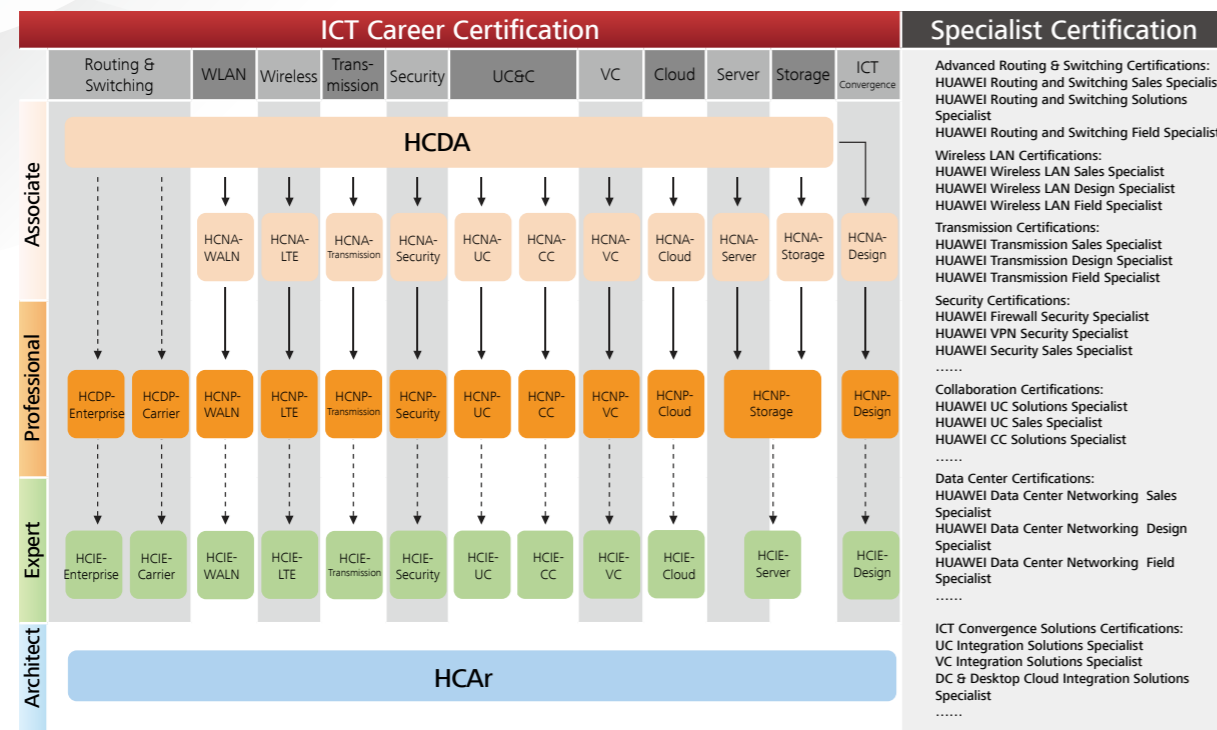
ICT Career Certification

Specialist Certification

Routing & Switching | WLAN | Wireless | Transmission | Security | UC&C | VC | Cloud | Server | Storage | ICT Convergence

Associate

Professional

Expert

Architect

HCDA

HCNA-WALN

HCNA-LTE

HCNA-Transmission

HCNA-Security

HCNA-UC

HCNA-CC

HCNA-VC

HCNA-Cloud

HCNA-Server

HCNA-Storage

HCNA-Design

HCDP-Enterprise

HCDP-Carrier

HCNP-WALN

HCNP-LTE

HCNP-Transmission

HCNP-Security

HCNP-UC

HCNP-CC

HCNP-VC

HCNP-Cloud

HCNP-Storage

HCNP-Design

HCIE-Enterprise

HCIE-Carrier

HCIE-WALN

HCIE-LTE

HCIE-Transmission

HCIE-Security

HCIE-UC

HCIE-CC

HCIE-VC

HCIE-Cloud

HCIE-Server

HCIE-Design

HCAr

Advanced Routing & Switching Certifications:
HUAWEI Routing and Switching Sales Specialis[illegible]
HUAWEI Routing and Switching Solutions Specialist
HUAWEI Routing and Switching Field Specialist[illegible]

Wireless LAN Certifications:
HUAWEI Wireless LAN Sales Specialist
HUAWEI Wireless LAN Design Specialist
HUAWEI Wireless LAN Field Specialist

Transmission Certifications:
HUAWEI Transmission Sales Specialist
HUAWEI Transmission Design Specialist
HUAWEI Transmission Field Specialist

Security Certifications:
HUAWEI Firewall Security Specialist
HUAWEI VPN Security Specialist
HUAWEI Security Sales Specialist
......

Collaboration Certifications:
HUAWEI UC Solutions Specialist
HUAWEI UC Sales Specialist
HUAWEI CC Solutions Specialist
......

Data Center Certifications:
HUAWEI Data Center Networking Sales Specialist
HUAWEI Data Center Networking Design Specialist
HUAWEI Data Center Networking Field Specialist
......

ICT Convergence Solutions Certifications:
UC Integration Solutions Specialist
VC Integration Solutions Specialist
DC & Desktop Cloud Integration Solutions Specialist
......